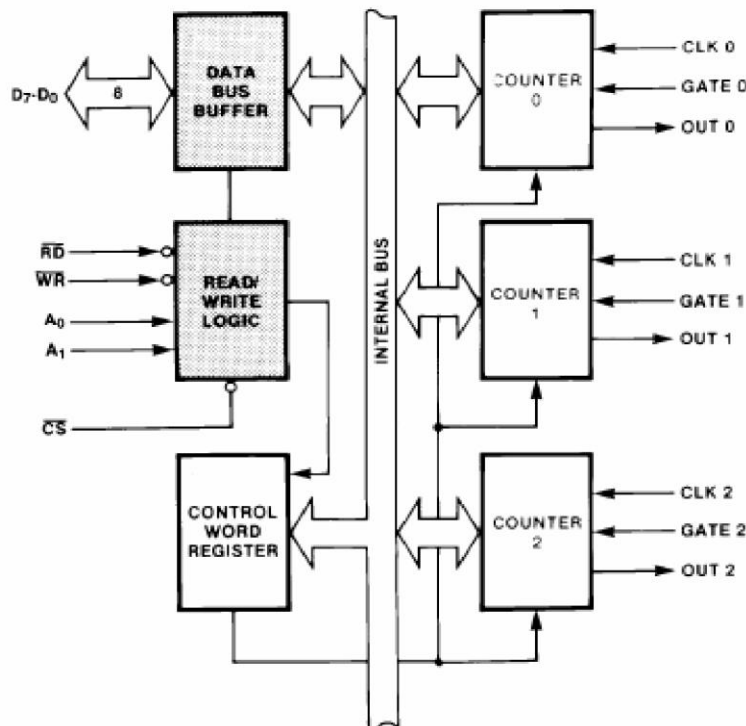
$D_7$-$D_0$
8
DATA BUS BUFFER
$\overline{RD}$
$\overline{WR}$
$A_0$
$A_1$
READ/ WRITE LOGIC
$\overline{CS}$
CONTROL WORD REGISTER
INTERNAL BUS
COUNTER 0
CLK 0
GATE 0
OUT 0
COUNTER 1
CLK 1
GATE 1
OUT 1
COUNTER 2
CLK 2
GATE 2
OUT 2